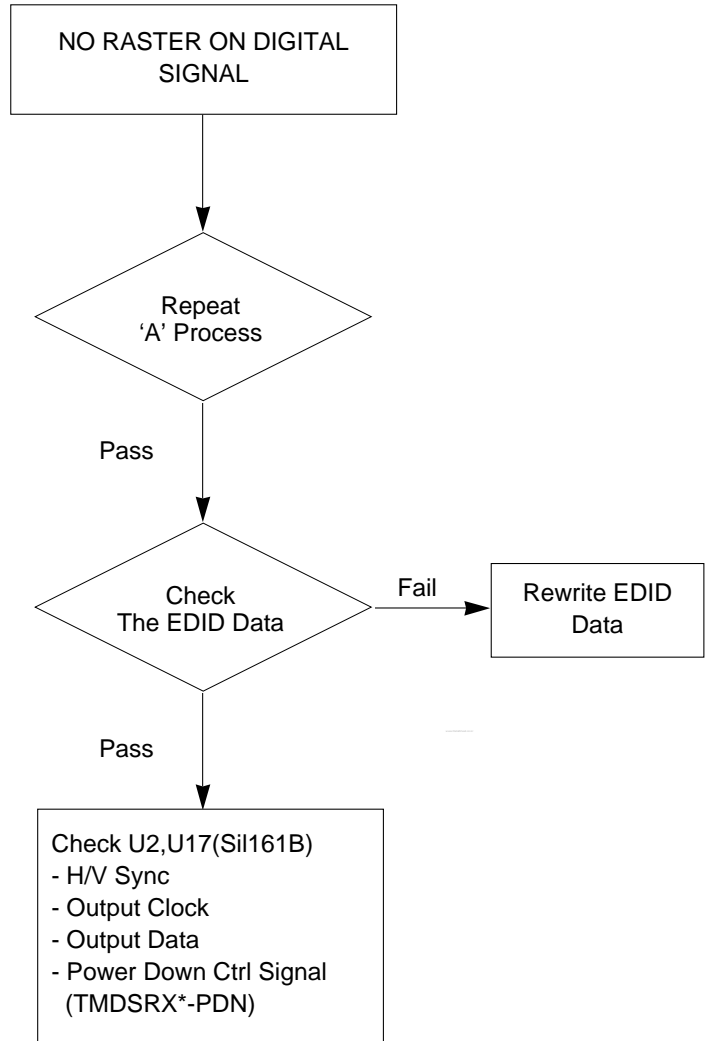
NO RASTER ON DIGITAL SIGNAL

Repeat 'A' Process

Pass

Check The EDID Data

Fail

Rewrite EDID Data

Pass

Check U2,U17(Sil161B)
- H/V Sync
- Output Clock
- Output Data
- Power Down Ctrl Signal (TMDSRX*-PDN)